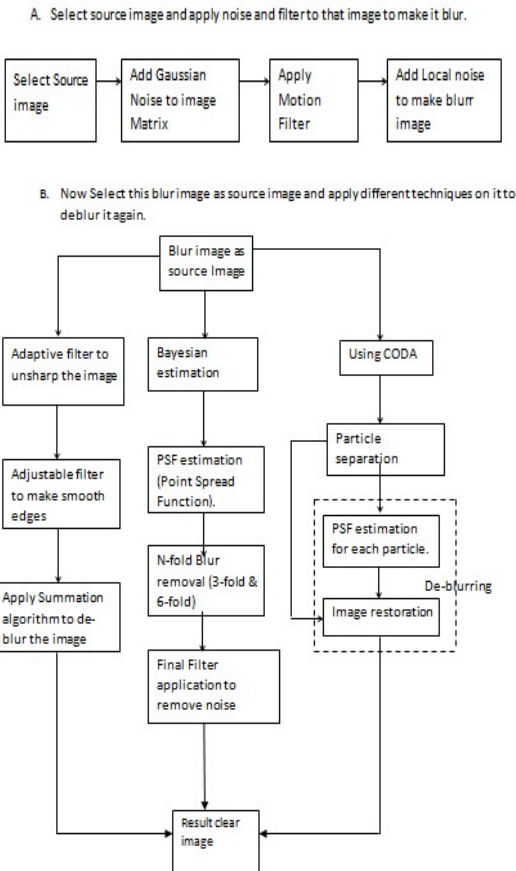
A. Select source image and apply noise and filter to that image to make it blur.

Select Source image

Add Gaussian Noise to image Matrix

Apply Motion Filter

Add Local noise to make blurr image

B. Now Select this blur image as source image and apply different techniques on it to deblur it again.

Blur image as source Image

Adaptive filter to unsharp the image

Bayesian estimation

Using CODA

Particle separation

Adjustable filter to make smooth edges

PSF estimation (Point Spread Function).

PSF estimation for each particle.

De-blurring

N-fold Blur removal (3-fold & 6-fold)

Apply Summation algorithm to de-blur the image

Image restoration

Final Filter application to remove noise

Result clear image